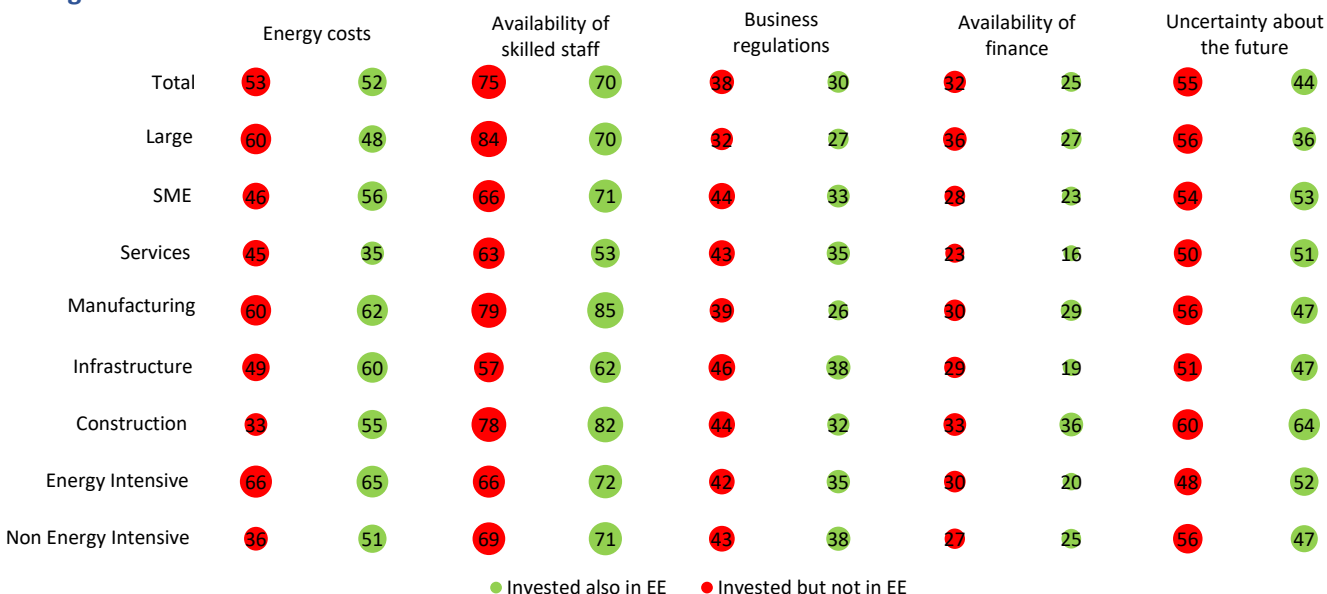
| | Energy costs | | Availability of skilled staff | | Business regulations | | Availability of finance | | Uncertainty about the future | |
|---|---|---|---|---|---|---|---|---|---|---|
| Total | 53 | 52 | 75 | 70 | 38 | 30 | 32 | 25 | 55 | 44 |
| Large | 60 | 48 | 84 | 70 | 32 | 27 | 36 | 27 | 56 | 36 |
| SME | 46 | 56 | 66 | 71 | 44 | 33 | 28 | 23 | 54 | 53 |
| Services | 45 | 35 | 63 | 53 | 43 | 35 | 23 | 16 | 50 | 51 |
| Manufacturing | 60 | 62 | 79 | 85 | 39 | 26 | 30 | 29 | 56 | 47 |
| Infrastructure | 49 | 60 | 57 | 62 | 46 | 38 | 29 | 19 | 51 | 47 |
| Construction | 33 | 55 | 78 | 82 | 44 | 32 | 33 | 36 | 60 | 64 |
| Energy Intensive | 66 | 65 | 66 | 72 | 42 | 35 | 30 | 20 | 48 | 52 |
| Non Energy Intensive | 36 | 51 | 69 | 71 | 43 | 38 | 27 | 25 | 56 | 47 |

Invested also in EE   Invested but not in EE